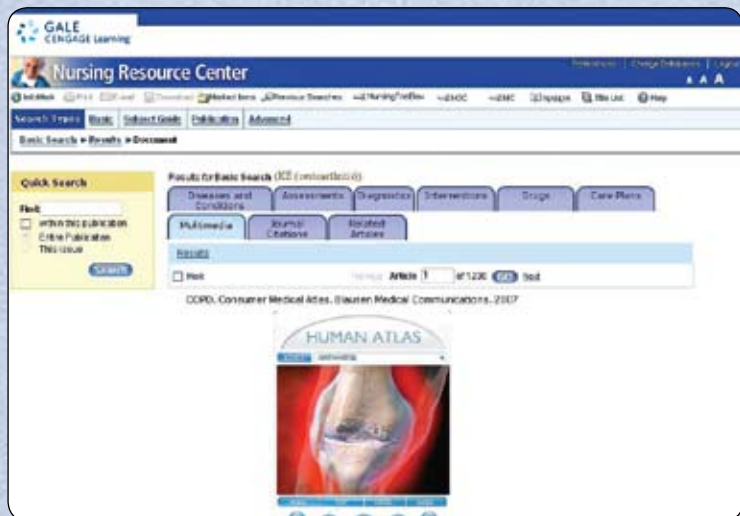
GALE CENGAGE Learning

Nursing Resource Center

Preferences | Change Databases | Logout

A A A

InfoMark Print E-mail Download Marked Items Previous Searches NursingTheBox Help

Search Types: Basic Subject Guide Publication Advanced

Basic Search > Results > Document

Quick Search

Find:

within this publication

Entire Publication

This issue

Search

Results for Basic Search (KE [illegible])

Diseases and Conditions

Assessments

Diagnostics

Interventions

Drugs

Care Plans

Multimedia

Journal Citations

Related Articles

Results

Mark

Previous Article 1 of 1230 Go Next

COPD. Consumer Medical Atlas. Blausen Medical Communications. 2007

HUMAN ATLAS